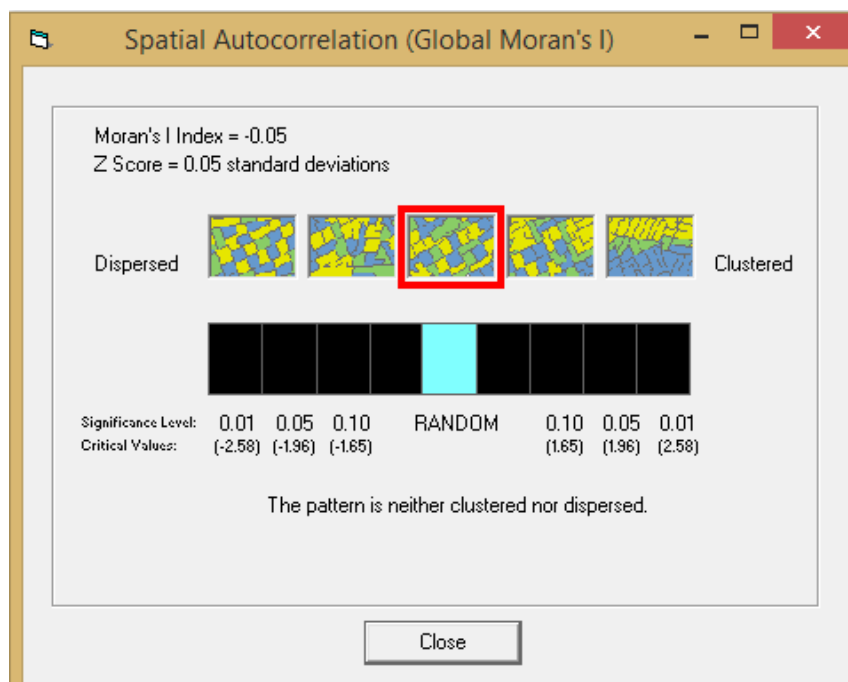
Spatial Autocorrelation (Global Moran's I)

Moran's I Index = -0.05
Z Score = 0.05 standard deviations

Dispersed

Clustered

| Significance Level: | 0.01 | 0.05 | 0.10 | RANDOM | 0.10 | 0.05 | 0.01 |
|---|---|---|---|---|---|---|---|
| Critical Values: | (-2.58) | (-1.96) | (-1.65) | | (1.65) | (1.96) | (2.58) |

The pattern is neither clustered nor dispersed.

Close